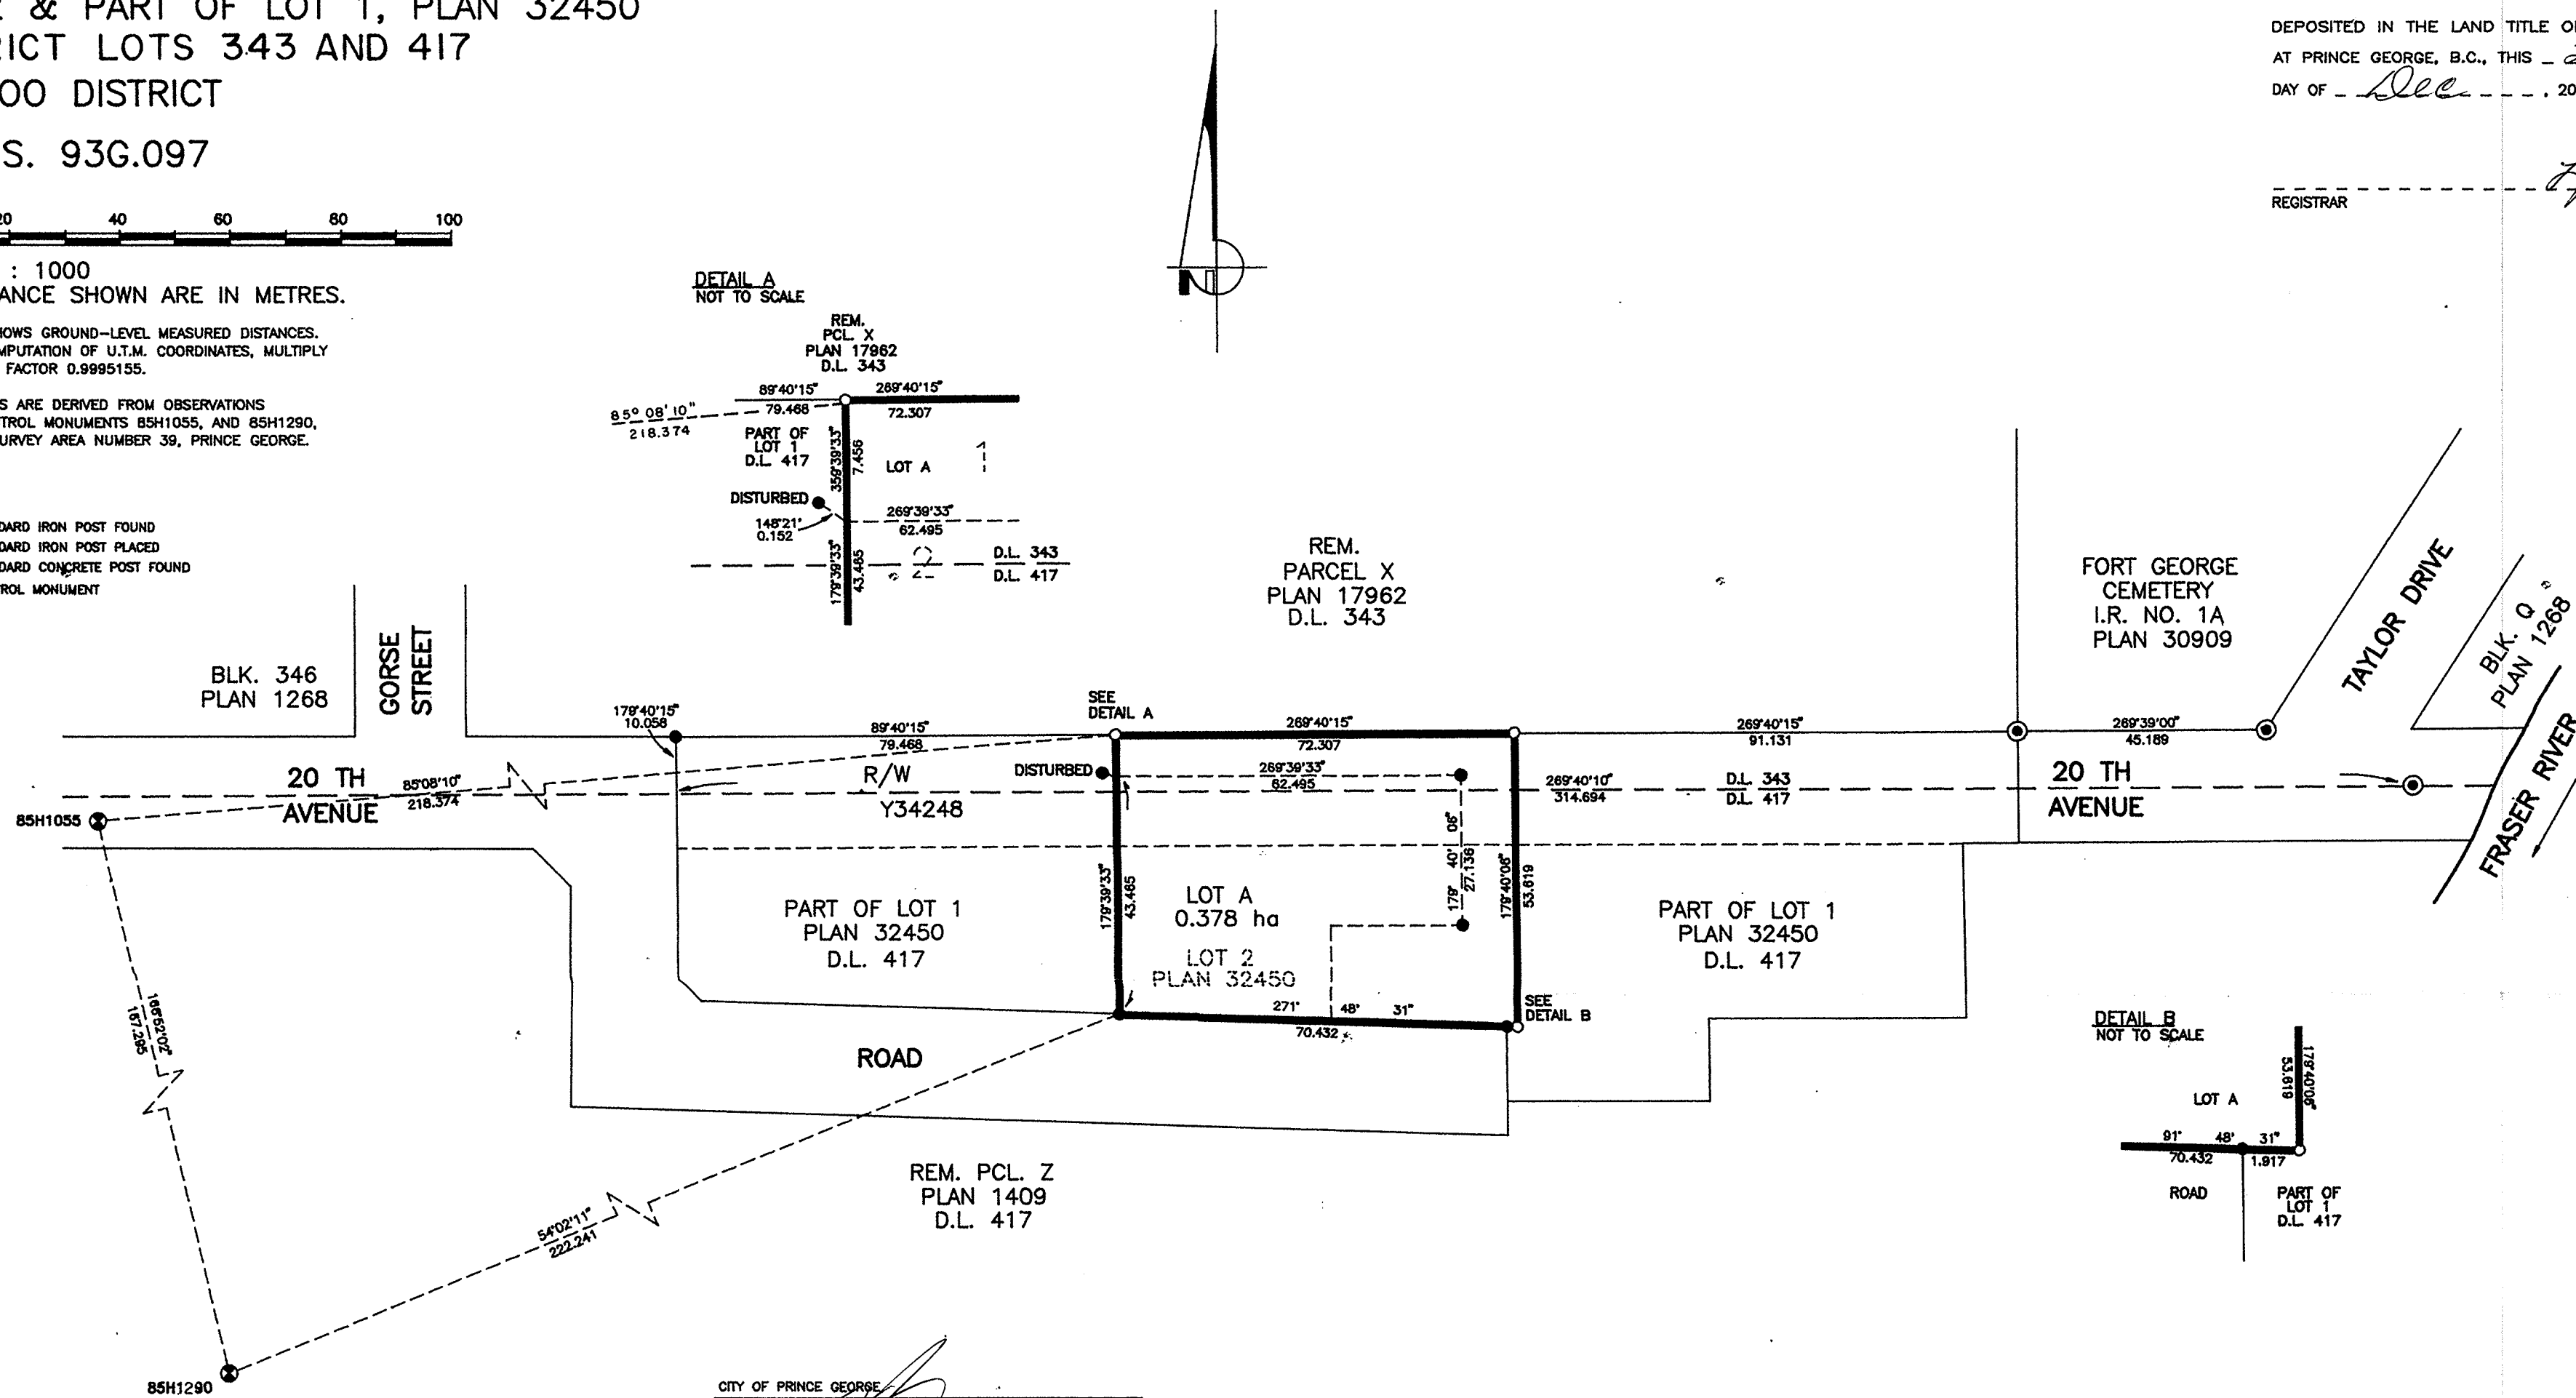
& PART OF LOT 1, PLAN 32450
ICT LOTS 343 AND 417
OO DISTRICT
S. 93G.097

20 40 60 80 100

: 1000
ANCE SHOWN ARE IN METRES.

HOWS GROUND-LEVEL MEASURED DISTANCES.
MPUTATION OF U.T.M. COORDINATES, MULTIPLY
FACTOR 0.9995155.

S ARE DERIVED FROM OBSERVATIONS
TROL MONUMENTS 85H1055, AND 85H1290,
URVEY AREA NUMBER 39, PRINCE GEORGE.

DARD IRON POST FOUND
DARD IRON POST PLACED
DARD CONCRETE POST FOUND
ROL MONUMENT

DEPOSITED IN THE LAND TITLE O
AT PRINCE GEORGE, B.C., THIS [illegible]
DAY OF Dec . 20

REGISTRAR

DETAIL A
NOT TO SCALE

REM.
PCL. X
PLAN 17962
D.L. 343

89°40'15"
79.468
269°40'15"
72.307
85° 08' 10"
218.374
PART OF
LOT 1
D.L. 417
359°39'33"
7.456
LOT A
DISTURBED
148°21'
0.152
269°39'33"
62.495
179°39'33"
43.485
2
D.L. 343
D.L. 417

REM.
PARCEL X
PLAN 17962
D.L. 343

FORT GEORGE
CEMETERY
I.R. NO. 1A
PLAN 30909

TAYLOR DRIVE

BLK. Q
PLAN 1268

FRASER RIVER

BLK. 346
PLAN 1268

GORSE
STREET

179°40'15"
10.058
89°40'15"
79.468
SEE
DETAIL A
269°40'15"
72.307
269°40'15"
91.131
269°39'00"
45.189

20 TH
AVENUE
85°08'10"
218.374
R/W
Y34248
DISTURBED
269°39'33"
62.495
269°40'10"
314.694
D.L. 343
D.L. 417
20 TH
AVENUE

85H1055

PART OF LOT 1
PLAN 32450
D.L. 417

179°39'33"
43.485
LOT A
0.378 ha
LOT 2
PLAN 32450
179° 40' 06"
27.136
179°40'06"
53.619

PART OF LOT 1
PLAN 32450
D.L. 417

271° 48' 31"
70.432
SEE
DETAIL B

ROAD

DETAIL B
NOT TO SCALE
179°40'06"
53.619
LOT A
91° 48' 31"
70.432
1.917
ROAD
PART OF
LOT 1
D.L. 417

165°52'02"
167.285

REM. PCL. Z
PLAN 1409
D.L. 417

54°02'11"
222.241

85H1290

CITY OF PRINCE GEORGE